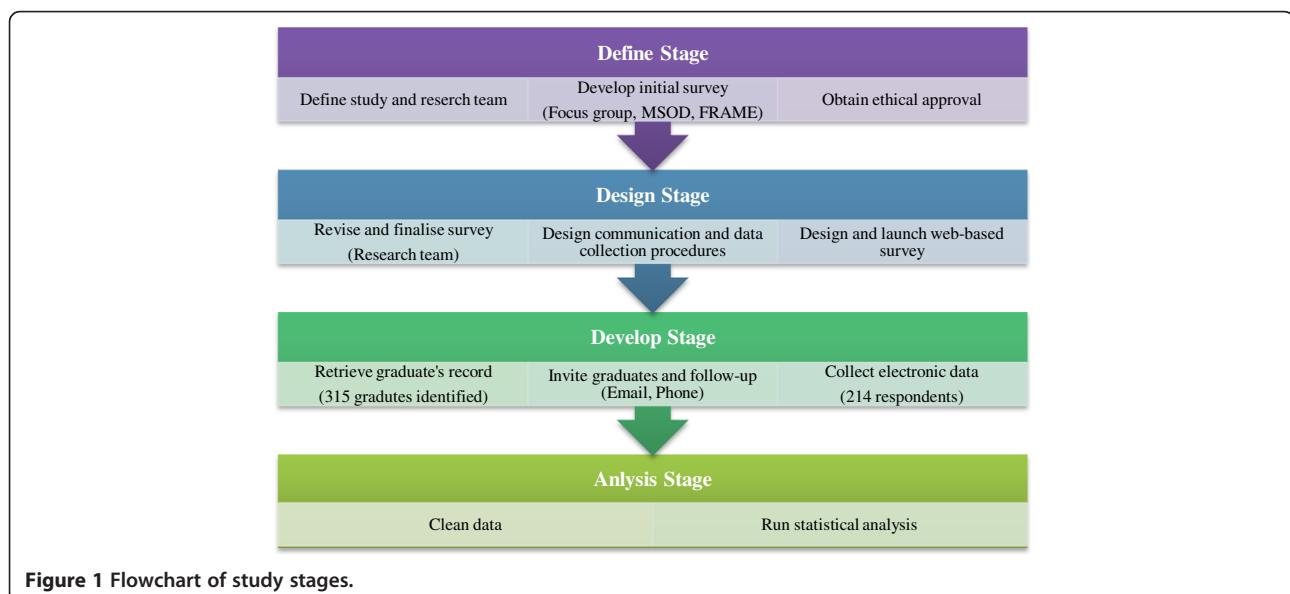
Define Stage

Define study and reserch team

Develop initial survey (Focus group, MSOD, FRAME)

Obtain ethical approval

Design Stage

Revise and finalise survey (Research team)

Design communication and data collection procedures

Design and launch web-based survey

Develop Stage

Retrieve graduate's record (315 gradutes identified)

Invite graduates and follow-up (Email, Phone)

Collect electronic data (214 respondents)

Anlysis Stage

Clean data

Run statistical analysis

Figure 1 Flowchart of study stages.